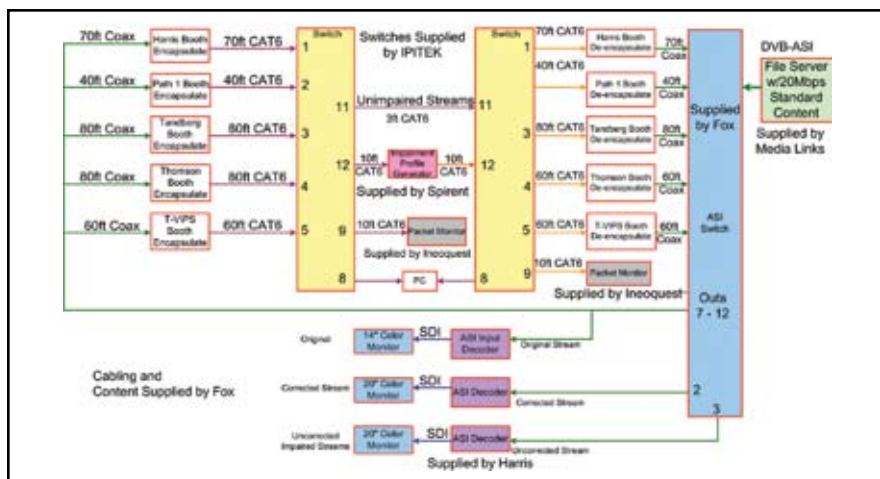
70ft Coax
Harris Booth Encapsulate
70ft CAT6
40ft Coax
Path 1 Booth Encapsulate
40ft CAT6
80ft Coax
Tandberg Booth Encapsulate
80ft CAT6
80ft Coax
Thomson Booth Encapsulate
80ft CAT6
60ft Coax
T-VIPS Booth Encapsulate
60ft CAT6

Switch
1
2
3
4
5
11
12
9
8

Switches Supplied by IPITEK
Unimpaired Stream
3ft CAT6
10ft CAT6
Impairment Profile Generator
10ft CAT6
Supplied by Spirent
10ft CAT6
Packet Monitor
Supplied by Ineoquest
PC

Switch
1
11
3
12
4
5
8
9

70ft CAT6
Harris Booth De-encapsulate
70ft Coax
40ft CAT6
Path 1 Booth De-encapsulate
40ft Coax
80ft CAT6
Tandberg Booth De-encapsulate
80ft Coax
60ft CAT6
Thomson Booth De-encapsulate
60ft Coax
60ft CAT6
T-VIPS Booth De-encapsulate
60ft Coax
10ft CAT6
Packet Monitor
Supplied by Ineoquest

Supplied by Fox
ASI Switch
Outs 7 - 12
2
3

DVB-ASI
File Server w/20Mbps Standard Content
Supplied by Media Links

Original
14" Color Monitor
SDI
ASI Input Decoder
Original Stream

Cabling and Content Supplied by Fox

Corrected Stream
20" Color Monitor
SDI
ASI Decoder
Corrected Stream

Uncorrected Impaired Streams
20" Color Monitor
SDI
ASI Decoder
Uncorrected Stream
Supplied by Harris